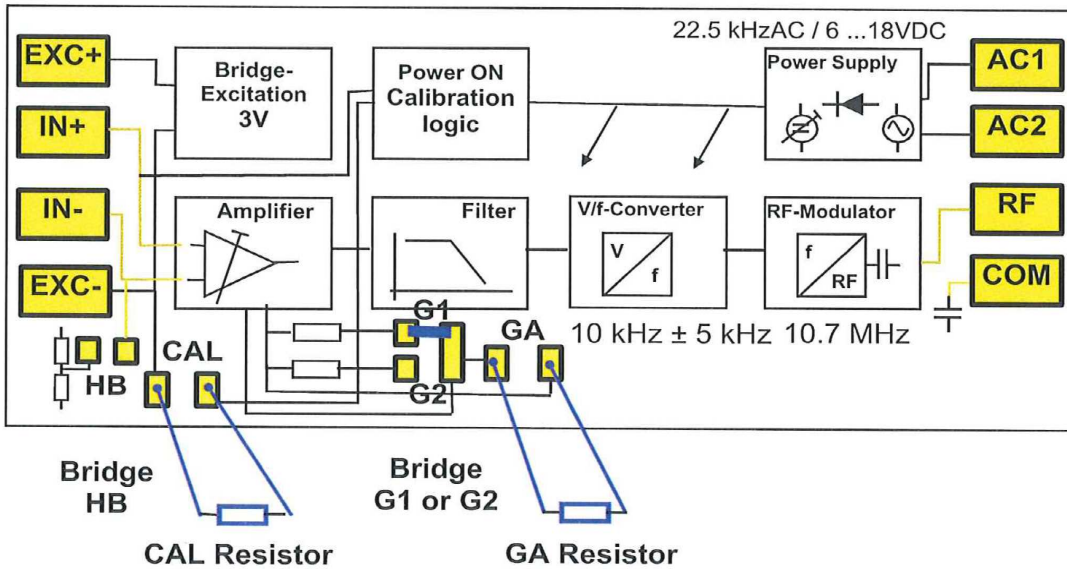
22.5 kHzAC / 6 ...18VDC

EXC+

Bridge-Excitation 3V

Power ON Calibration logic

Power Supply

AC1

AC2

IN+

IN-

Amplifier

Filter

V/f-Converter

V

f

RF-Modulator

f

RF

RF

COM

EXC-

G1

GA

10 kHz ± 5 kHz 10.7 MHz

CAL

HB

G2

Bridge HB

Bridge G1 or G2

CAL Resistor

GA Resistor